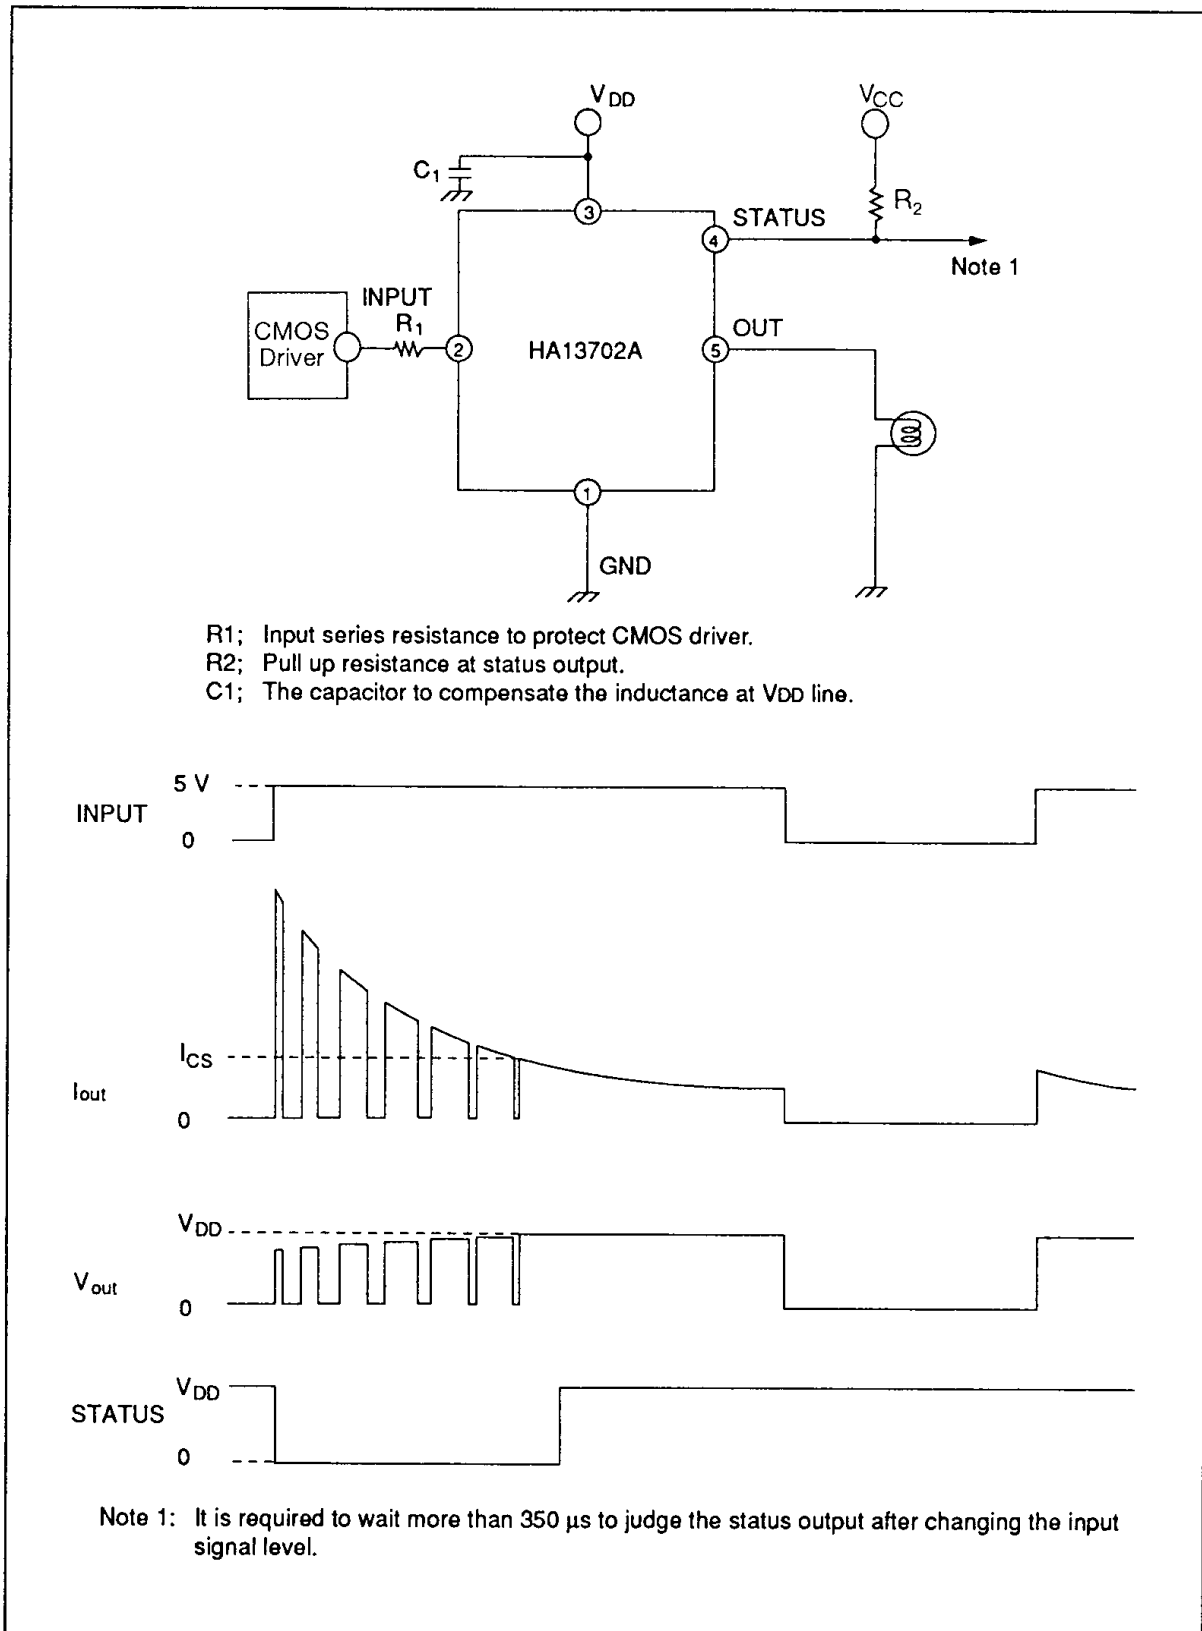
$V_{DD}$

$V_{CC}$

$C_1$

3

STATUS

4

$R_2$

Note 1

INPUT

$R_1$

CMOS Driver

2

HA13702A

OUT

5

1

GND

R1; Input series resistance to protect CMOS driver.
R2; Pull up resistance at status output.
C1; The capacitor to compensate the inductance at VDD line.

5 V

INPUT

0

$I_{CS}$

$I_{out}$

0

$V_{DD}$

$V_{out}$

0

$V_{DD}$

STATUS

0

Note 1: It is required to wait more than 350 µs to judge the status output after changing the input signal level.